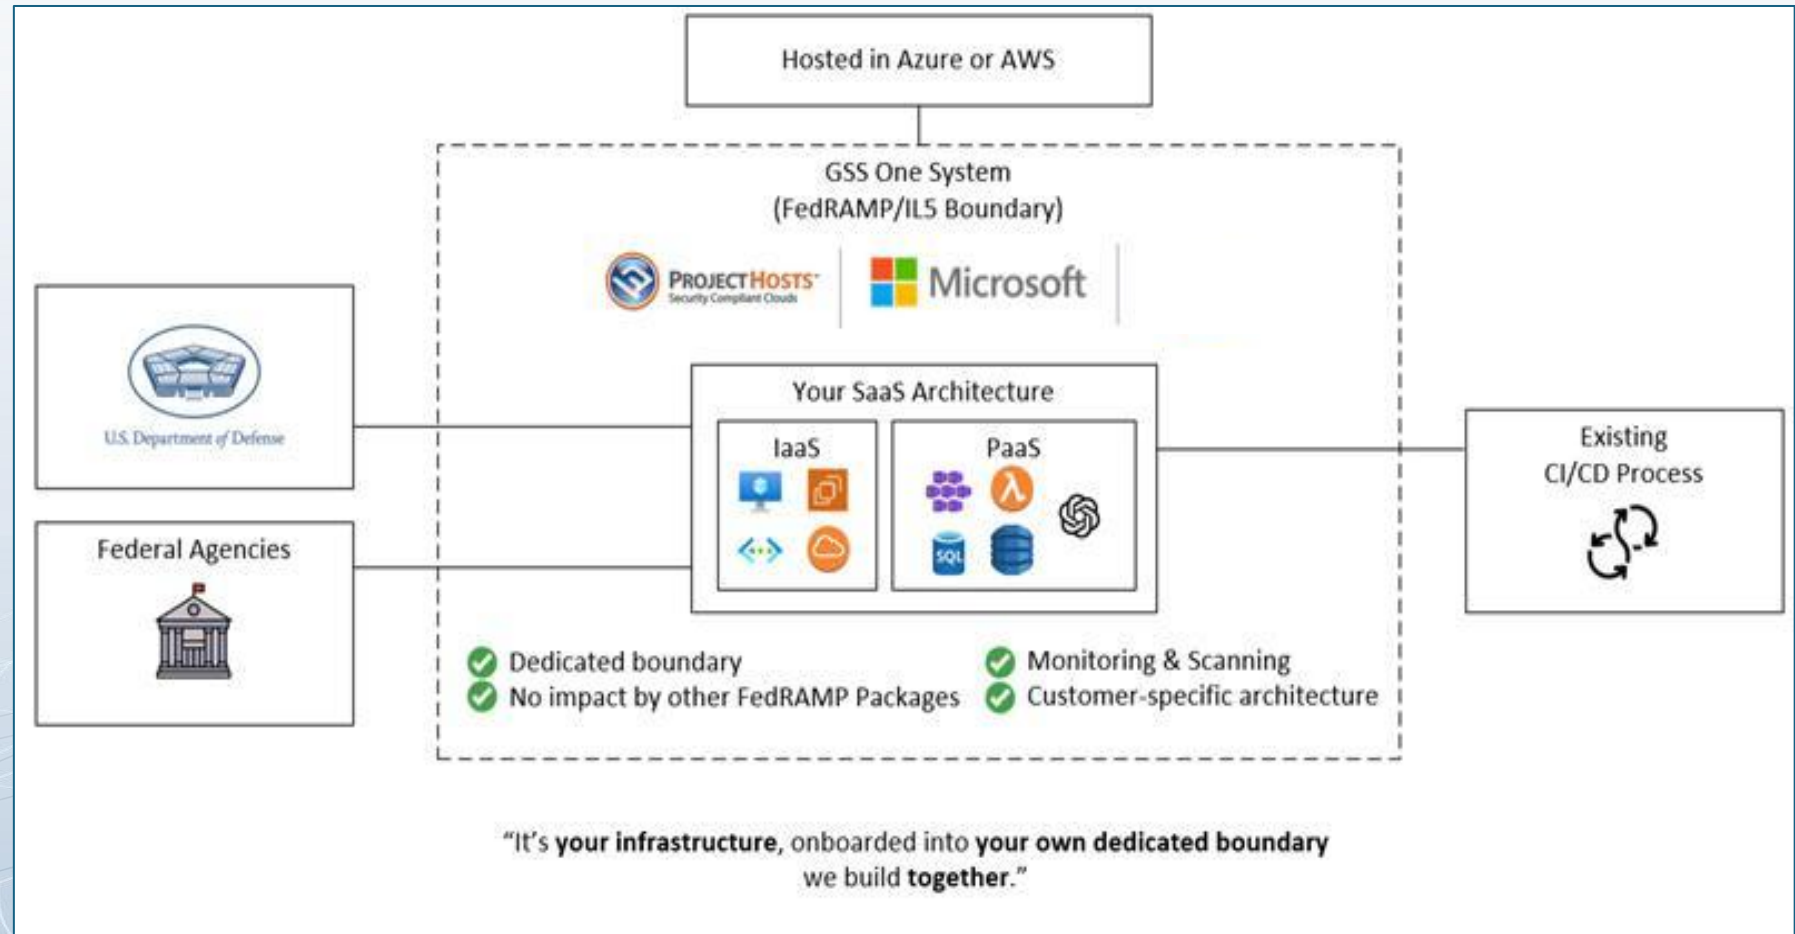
Hosted in Azure or AWS

GSS One System
(FedRAMP/IL5 Boundary)

PROJECTHOSTS
Security Compliant Clouds

Microsoft

U.S. Department of Defense

Federal Agencies

Your SaaS Architecture

IaaS

PaaS

SQL

Existing
CI/CD Process

Dedicated boundary
No impact by other FedRAMP Packages

Monitoring & Scanning
Customer-specific architecture

"It's **your infrastructure**, onboarded into **your own dedicated boundary** we build **together**."